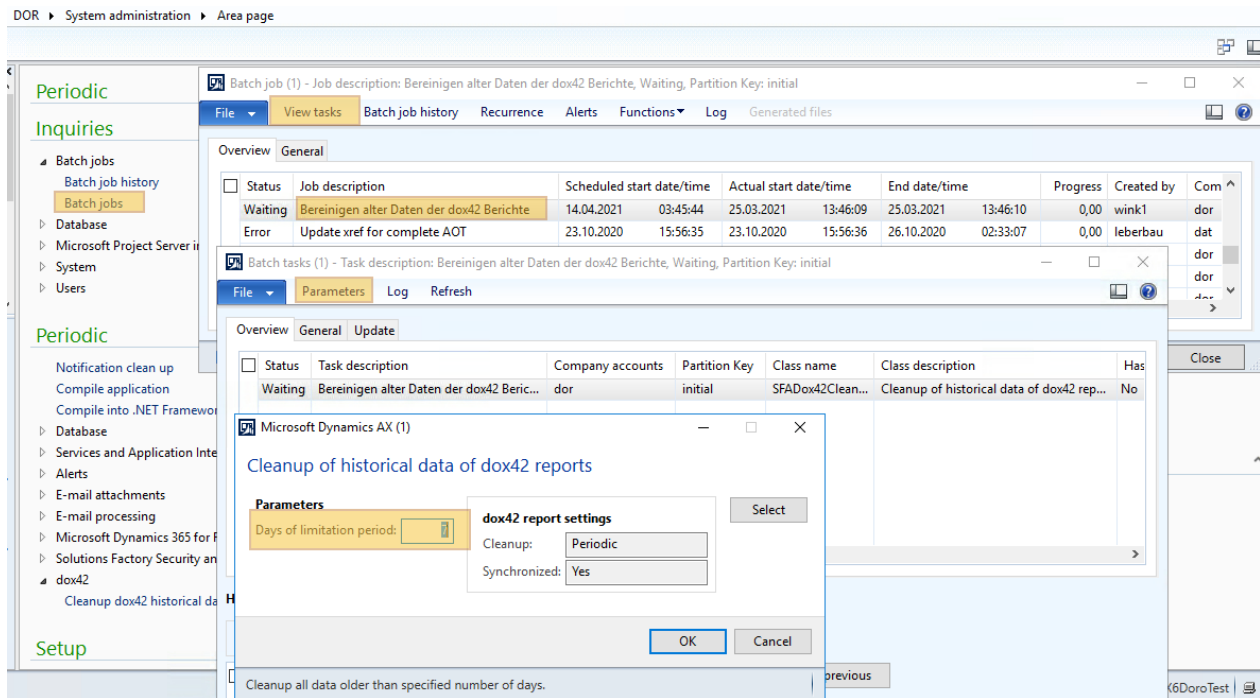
DOR ▸ System administration ▸ Area page

Periodic

Inquiries

Batch jobs
Batch job history
Batch jobs
Database
Microsoft Project Server i
System
Users

Periodic

Notification clean up
Compile application
Compile into .NET Framewo
Database
Services and Application Inte
Alerts
E-mail attachments
E-mail processing
Microsoft Dynamics 365 for F
Solutions Factory Security an
dox42
Cleanup dox42 historical da

Setup

Batch job (1) - Job description: Bereinigen alter Daten der dox42 Berichte, Waiting, Partition Key: initial

File ▾ | View tasks | Batch job history | Recurrence | Alerts | Functions ▾ | Log | Generated files

Overview | General

| | Status | Job description | Scheduled start date/time | | Actual start date/time | | End date/time | | Progress | Created by | Com |
|---|---|---|---|---|---|---|---|---|---|---|---|
| | Waiting | Bereinigen alter Daten der dox42 Berichte | 14.04.2021 | 03:45:44 | 25.03.2021 | 13:46:09 | 25.03.2021 | 13:46:10 | 0,00 | wink1 | dor |
| | Error | Update xref for complete AOT | 23.10.2020 | 15:56:35 | 23.10.2020 | 15:56:36 | 26.10.2020 | 02:33:07 | 0,00 | leberbau | dat |
| | | | | | | | | | | | dor |
| | | | | | | | | | | | dor |

Close

Batch tasks (1) - Task description: Bereinigen alter Daten der dox42 Berichte, Waiting, Partition Key: initial

File ▾ | Parameters | Log | Refresh

Overview | General | Update

| | Status | Task description | Company accounts | Partition Key | Class name | Class description | Has |
|---|---|---|---|---|---|---|---|
| | Waiting | Bereinigen alter Daten der dox42 Beric... | dor | initial | SFADox42Clean... | Cleanup of historical data of dox42 rep... | No |

Microsoft Dynamics AX (1)

Cleanup of historical data of dox42 reports

Parameters
Days of limitation period: 7

dox42 report settings
Cleanup: Periodic
Synchronized: Yes

Select

OK | Cancel

Cleanup all data older than specified number of days.

previous

X6DoroTest